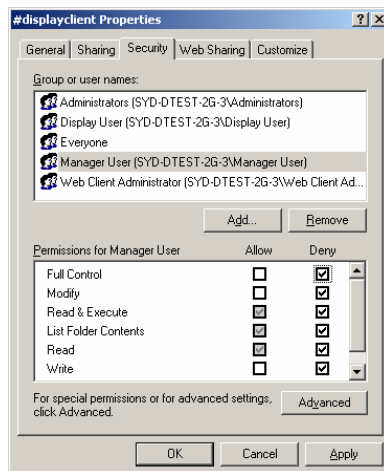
#displayclient Properties

?
X

General | Sharing | Security | Web Sharing | Customize

Group or user names:

Administrators (SYD-DTEST-2G-3\Administrators)
Display User (SYD-DTEST-2G-3\Display User)
Everyone
Manager User (SYD-DTEST-2G-3\Manager User)
Web Client Administrator (SYD-DTEST-2G-3\Web Client Ad...

Add...
Remove

| Permissions for Manager User | Allow | Deny |
|---|---|---|
| Full Control | ☐ | ☑ |
| Modify | ☐ | ☑ |
| Read & Execute | ☑ | ☑ |
| List Folder Contents | ☑ | ☑ |
| Read | ☑ | ☑ |
| Write | ☐ | ☑ |

For special permissions or for advanced settings, click Advanced.

Advanced

OK
Cancel
Apply